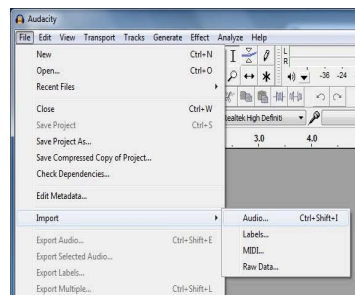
Audacity

File Edit View Transport Tracks Generate Effect Analyze Help

New Ctrl+N
Open... Ctrl+O
Recent Files
Close Ctrl+W
Save Project Ctrl+S
Save Project As...
Save Compressed Copy of Project...
Check Dependencies...
Edit Metadata...
Import
Export Audio... Ctrl+Shift+E
Export Selected Audio...
Export Labels...
Export Multiple... Ctrl+Shift+L

Audio... Ctrl+Shift+I
Labels...
MIDI...
Raw Data...

L
R
-36 -24
ealtek High Definiti
3.0
4.0